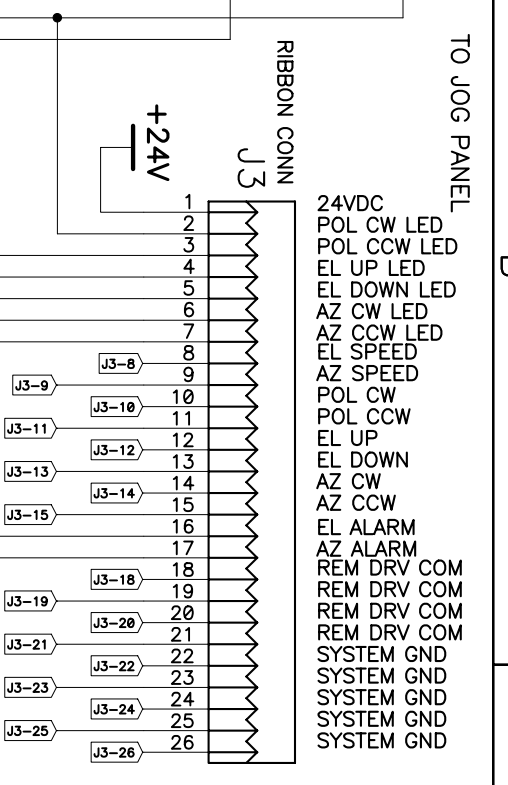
TO JOG PANEL

RIBBON CONN

J3

+24V

1 24VDC
2 POL CW LED
3 POL CCW LED
4 EL UP LED
5 EL DOWN LED
6 AZ CW LED
7 AZ CCW LED
J3-8 8 EL SPEED
J3-9 9 AZ SPEED
J3-10 10 POL CW
J3-11 11 POL CCW
J3-12 12 EL UP
J3-13 13 EL DOWN
J3-14 14 AZ CW
J3-15 15 AZ CCW
16 EL ALARM
17 AZ ALARM
J3-18 18 REM DRV COM
J3-19 19 REM DRV COM
J3-20 20 REM DRV COM
J3-21 21 REM DRV COM
J3-22 22 SYSTEM GND
J3-23 23 SYSTEM GND
J3-24 24 SYSTEM GND
J3-25 25 SYSTEM GND
J3-26 26 SYSTEM GND